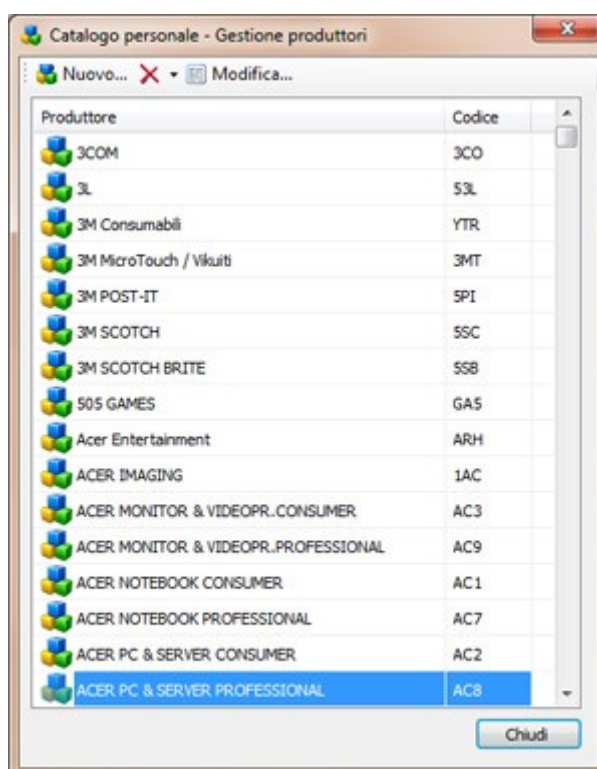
Catalogo personale - Gestione produttori

Nuovo... Modifica...

| Produttore | Codice |
|---|---|
| 3COM | 3CO |
| 3L | 53L |
| 3M Consumabili | YTR |
| 3M MicroTouch / Vikuiti | 3MT |
| 3M POST-IT | 5PI |
| 3M SCOTCH | 5SC |
| 3M SCOTCH BRITE | 5SB |
| 505 GAMES | GA5 |
| Acer Entertainment | ARH |
| ACER IMAGING | 1AC |
| ACER MONITOR & VIDEOPR.CONSUMER | AC3 |
| ACER MONITOR & VIDEOPR.PROFESSIONAL | AC9 |
| ACER NOTEBOOK CONSUMER | AC1 |
| ACER NOTEBOOK PROFESSIONAL | AC7 |
| ACER PC & SERVER CONSUMER | AC2 |
| ACER PC & SERVER PROFESSIONAL | AC8 |

Chiudi